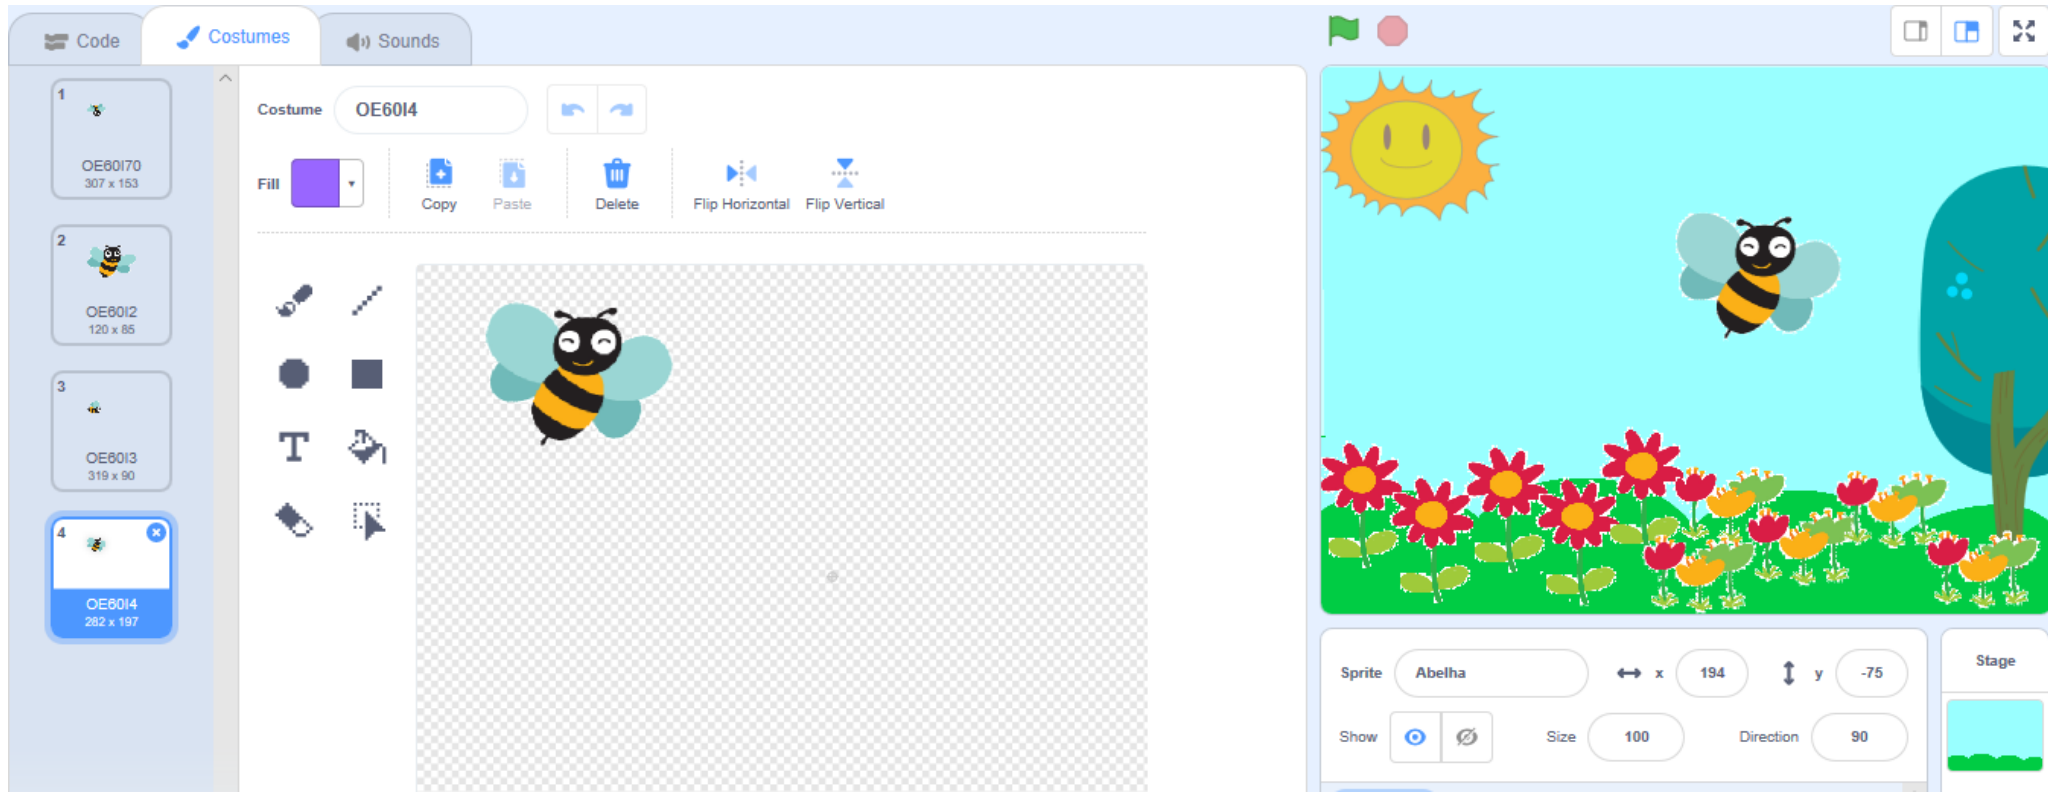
Code
Costumes
Sounds

1
OE60I70
307 x 153

2
OE60I2
120 x 85

3
OE60I3
319 x 90

4
OE60I4
282 x 197

Costume OE60I4

Fill
Copy
Paste
Delete
Flip Horizontal
Flip Vertical

Sprite Abelha
x 194
y -75
Show
Size 100
Direction 90

Stage